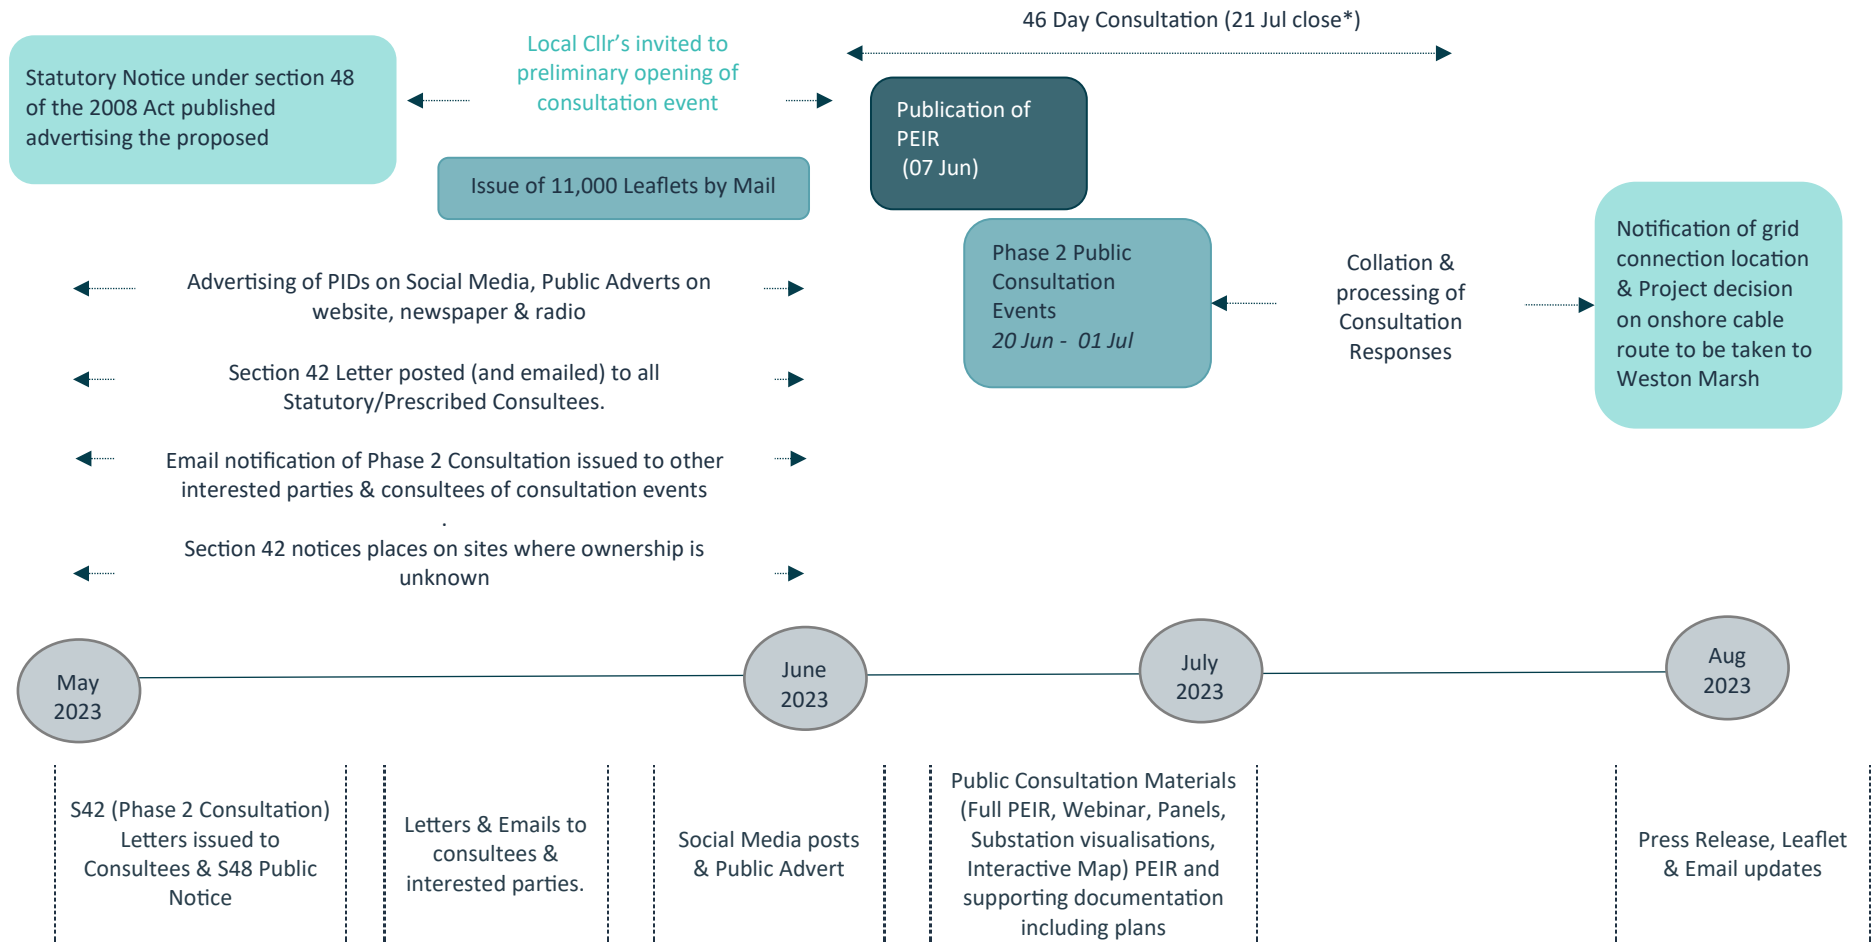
46 Day Consultation (21 Jul close*)

Statutory Notice under section 48 of the 2008 Act published advertising the proposed

Local Cllr's invited to preliminary opening of consultation event

Publication of PEIR (07 Jun)

Issue of 11,000 Leaflets by Mail

Phase 2 Public Consultation Events 20 Jun - 01 Jul

Collation & processing of Consultation Responses

Notification of grid connection location & Project decision on onshore cable route to be taken to Weston Marsh

Advertising of PIDs on Social Media, Public Adverts on website, newspaper & radio

Section 42 Letter posted (and emailed) to all Statutory/Prescribed Consultees.

Email notification of Phase 2 Consultation issued to other interested parties & consultees of consultation events

.

Section 42 notices places on sites where ownership is unknown

May 2023

June 2023

July 2023

Aug 2023

S42 (Phase 2 Consultation) Letters issued to Consultees & S48 Public Notice

Letters & Emails to consultees & interested parties.

Social Media posts & Public Advert

Public Consultation Materials (Full PEIR, Webinar, Panels, Substation visualisations, Interactive Map) PEIR and supporting documentation including plans

Press Release, Leaflet & Email updates